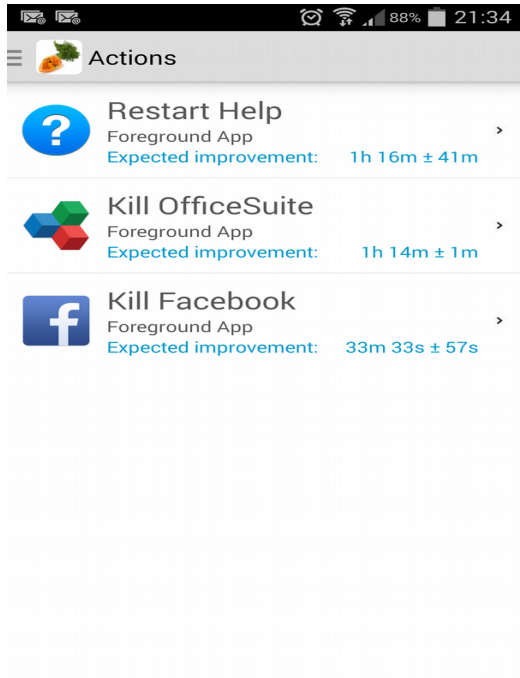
88% 21:34

Actions

Restart Help
Foreground App
Expected improvement: 1h 16m ± 41m

Kill OfficeSuite
Foreground App
Expected improvement: 1h 14m ± 1m

Kill Facebook
Foreground App
Expected improvement: 33m 33s ± 57s